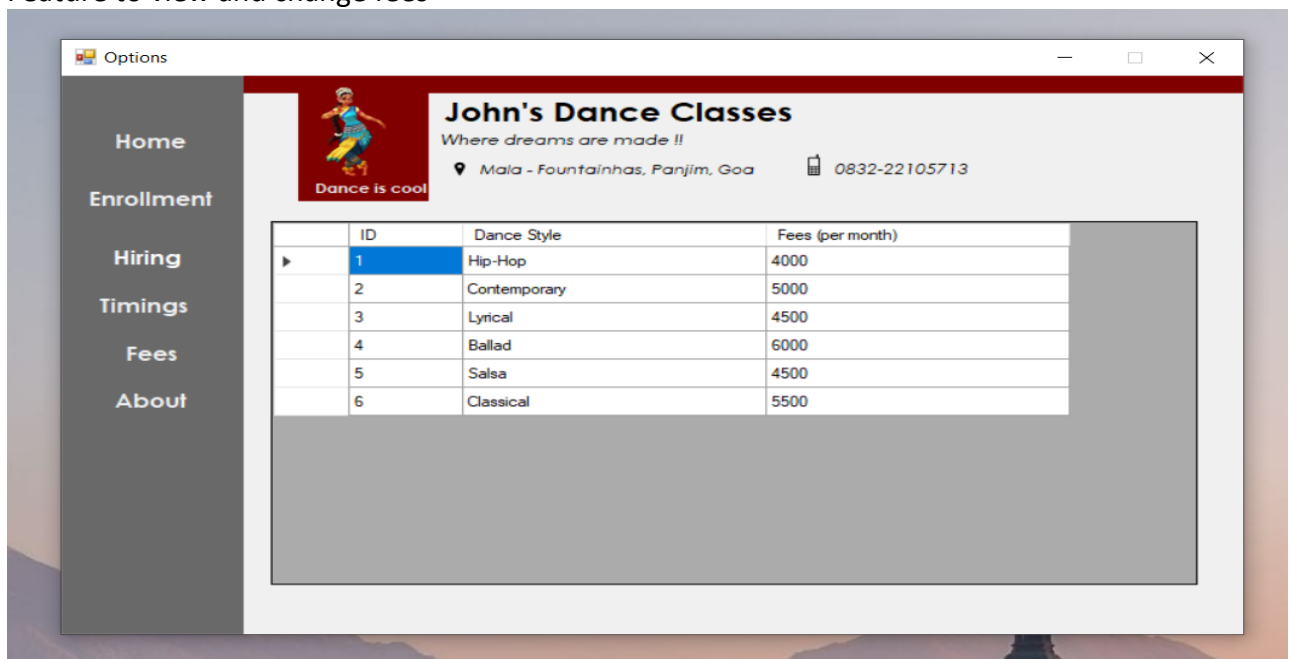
Options

Home
Enrollment
Hiring
Timings
Fees
About

Dance is cool

John's Dance Classes
Where dreams are made !!
Mala - Fountainhas, Panjim, Goa
0832-22105713

| | ID | Dance Style | Fees (per month) |
|---|---|---|---|
| ▸ | 1 | Hip-Hop | 4000 |
| | 2 | Contemporary | 5000 |
| | 3 | Lyrical | 4500 |
| | 4 | Ballad | 6000 |
| | 5 | Salsa | 4500 |
| | 6 | Classical | 5500 |